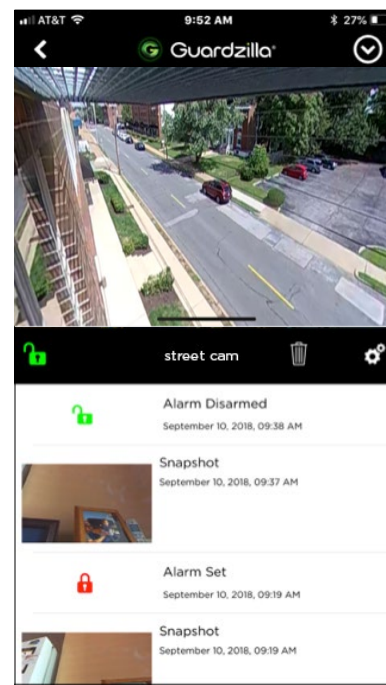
AT&T 9:52 AM 27%

Guardzilla

street cam

Alarm Disarmed
September 10, 2018, 09:38 AM

Snapshot
September 10, 2018, 09:37 AM

Alarm Set
September 10, 2018, 09:19 AM

Snapshot
September 10, 2018, 09:19 AM